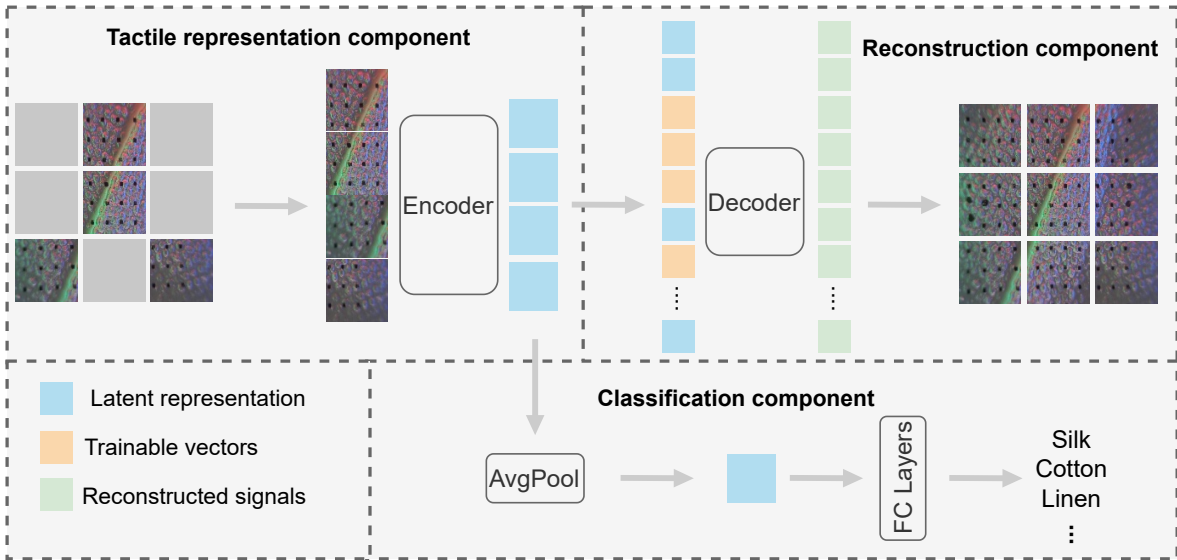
Tactile representation component

Encoder

Decoder

Reconstruction component

Latent representation

Trainable vectors

Reconstructed signals

Classification component

AvgPool

FC Layers

Silk
Cotton
Linen
⋮